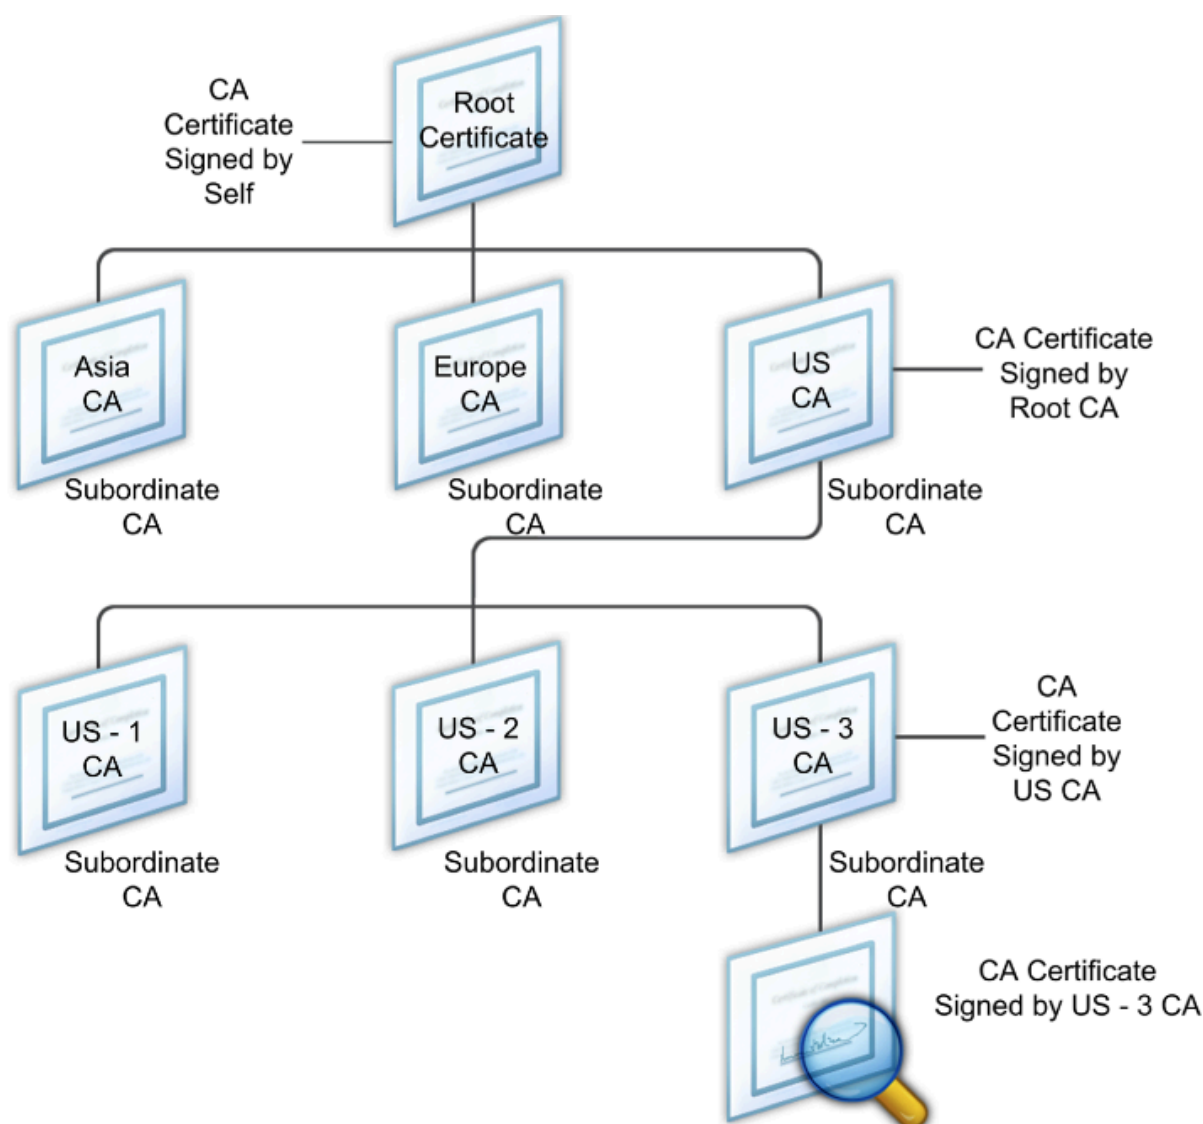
CA Certificate Signed by Self

Root Certificate

Asia CA

Subordinate CA

Europe CA

Subordinate CA

US CA

CA Certificate Signed by Root CA

Subordinate CA

US - 1 CA

Subordinate CA

US - 2 CA

Subordinate CA

US - 3 CA

CA Certificate Signed by US CA

Subordinate CA

CA Certificate Signed by US - 3 CA